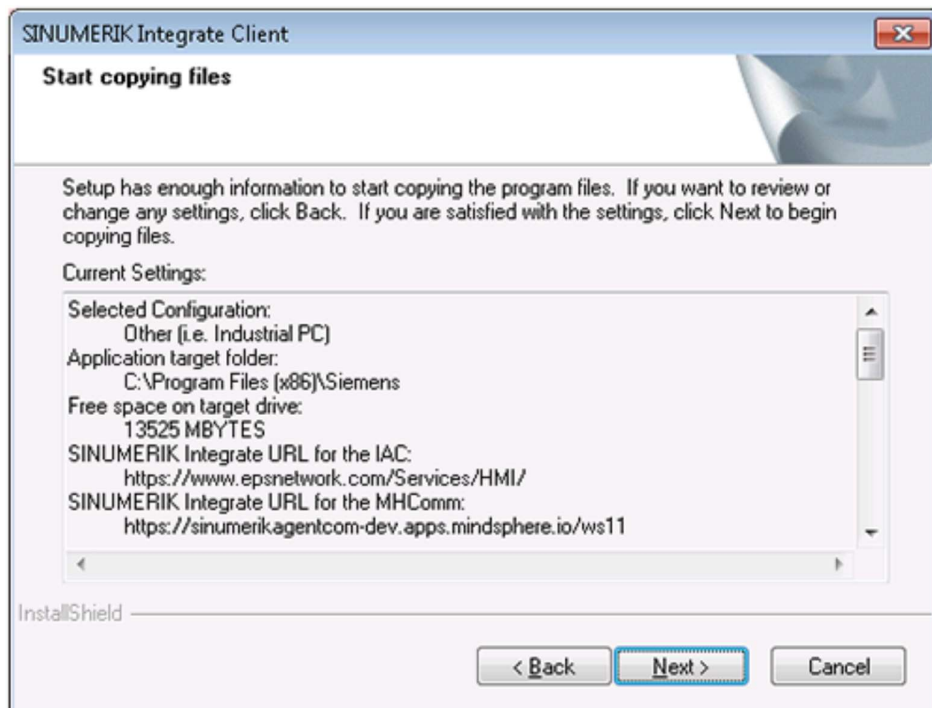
SINUMERIK Integrate Client

Start copying files

Setup has enough information to start copying the program files. If you want to review or change any settings, click Back. If you are satisfied with the settings, click Next to begin copying files.

Current Settings:

Selected Configuration:
Other (i.e. Industrial PC)
Application target folder:
C:\Program Files (x86)\Siemens
Free space on target drive:
13525 MBYTES
SINUMERIK Integrate URL for the IAC:
https://www.epsnetwork.com/Services/HMI/
SINUMERIK Integrate URL for the MHComm:
https://sinumerikagentcom-dev.apps.mindsphere.io/ws11

InstallShield

< Back
Next >
Cancel